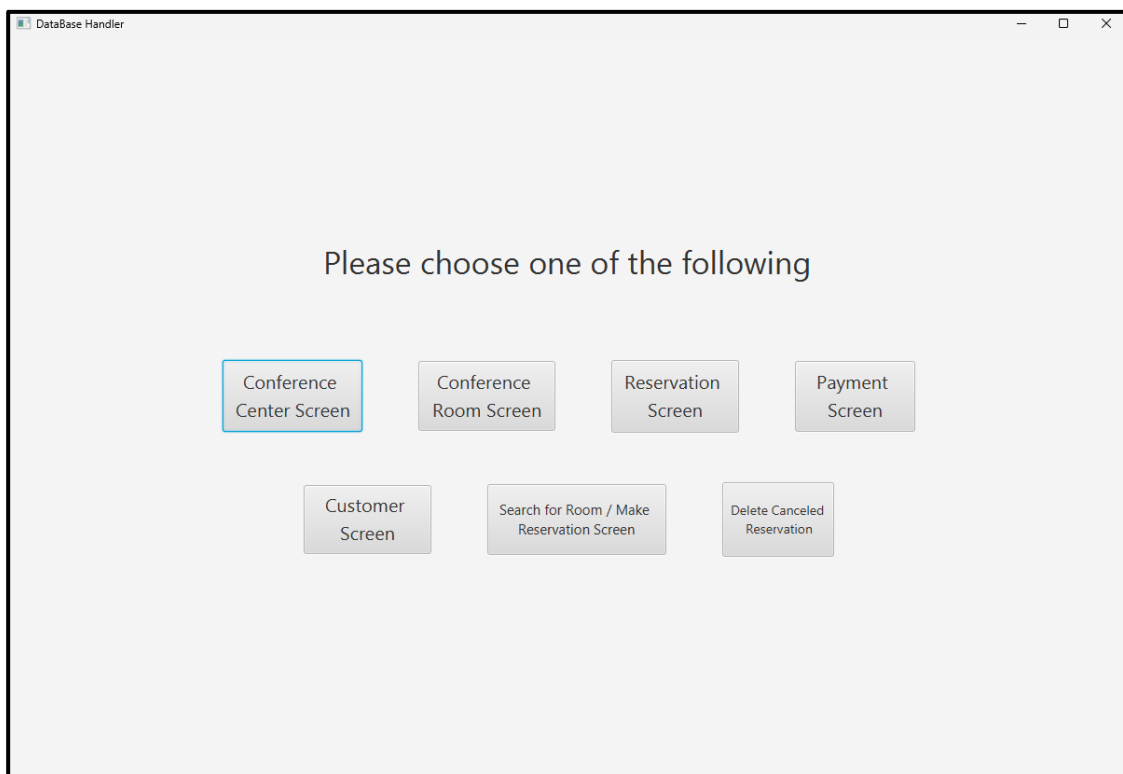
DataBase Handler

Please choose one of the following

Conference Center Screen

Conference Room Screen

Reservation Screen

Payment Screen

Customer Screen

Search for Room / Make Reservation Screen

Delete Canceled Reservation